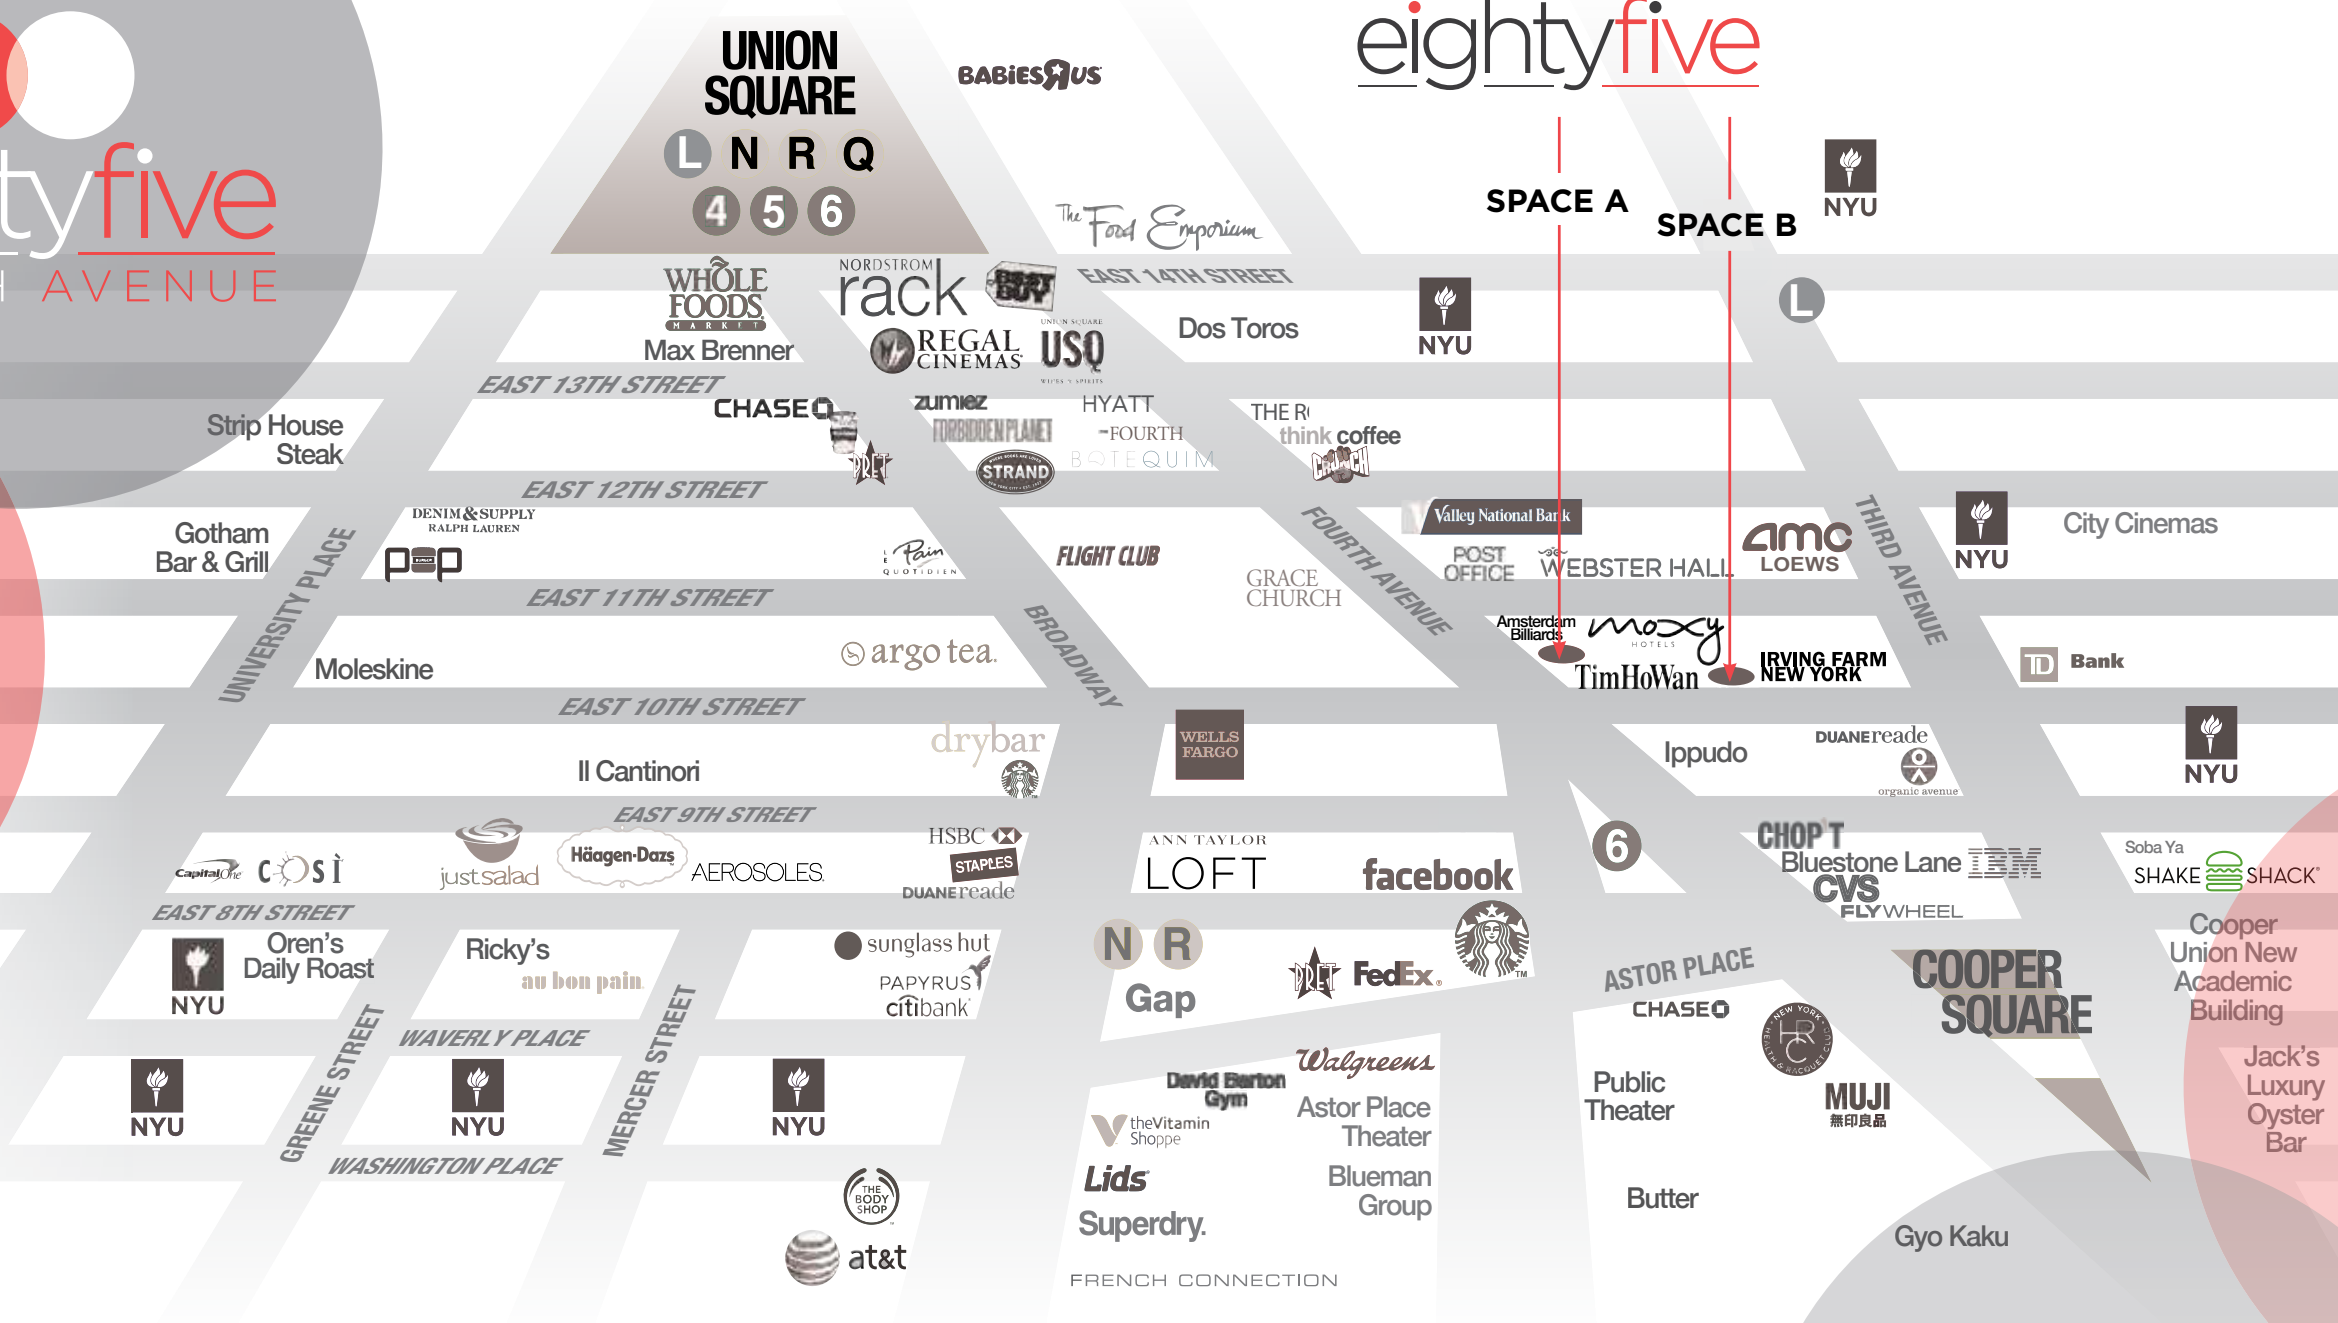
tyfive
AVENUE

UNION SQUARE
L N R Q
4 5 6

BABIES R US

eightyfive

SPACE A
SPACE B
NYU

The Food Emporium
EAST 14TH STREET
WHOLE FOODS MARKET
NORDSTROM rack
BEST BUY
Max Brenner
REGAL CINEMAS
USQ
Dos Toros
NYU
L

EAST 13TH STREET
Strip House Steak
CHASE
zumiez
FORBIDDEN PLANET
HYATT
FOURTH
BOTEQUIM
THE R
think coffee
CRUNCH
PRET
STRAND

EAST 12TH STREET
Gotham Bar & Grill
DENIM & SUPPLY RALPH LAUREN
PQP
Pain QUOTIDIEN
FLIGHT CLUB
GRACE CHURCH
FOURTH AVENUE
Valley National Bank
POST OFFICE
WEBSTER HALL
amc LOEWS
THIRD AVENUE
NYU
City Cinemas

EAST 11TH STREET
UNIVERSITY PLACE
Moleskine
argo tea
BROADWAY
Amsterdam Billiards
moxy HOTELS
TimHoWan
IRVING FARM NEW YORK
TD Bank

EAST 10TH STREET
drybar
Il Cantinori
WELLS FARGO
Ippudo
DUANEreade
organic avenue
NYU

EAST 9TH STREET
Capital One
COSI
justsalad
Häagen-Dazs
AEROSOLES
HSBC
STAPLES
DUANEreade
ANN TAYLOR LOFT
facebook
6
CHOP'T
Bluestone Lane
IBM
CVS
FLYWHEEL
Soba Ya
SHAKE SHACK

EAST 8TH STREET
NYU
Oren's Daily Roast
Ricky's
au bon pain
sunglass hut
PAPYRUS
citibank
N R
Gap
PRET
FedEx.
ASTOR PLACE
CHASE
COOPER SQUARE
Cooper Union New Academic Building
Jack's Luxury Oyster Bar

WAVERLY PLACE
GREENE STREET
MERCER STREET
NYU
NYU
NYU
David Barton Gym
Walgreens
Astor Place Theater
Public Theater
NEW YORK HEALTH & RACQUET CLUB
MUJI 無印良品
theVitamin Shoppe
Lids
Blueman Group
WASHINGTON PLACE
THE BODY SHOP
at&t
Superdry.
Butter
Gyo Kaku
FRENCH CONNECTION